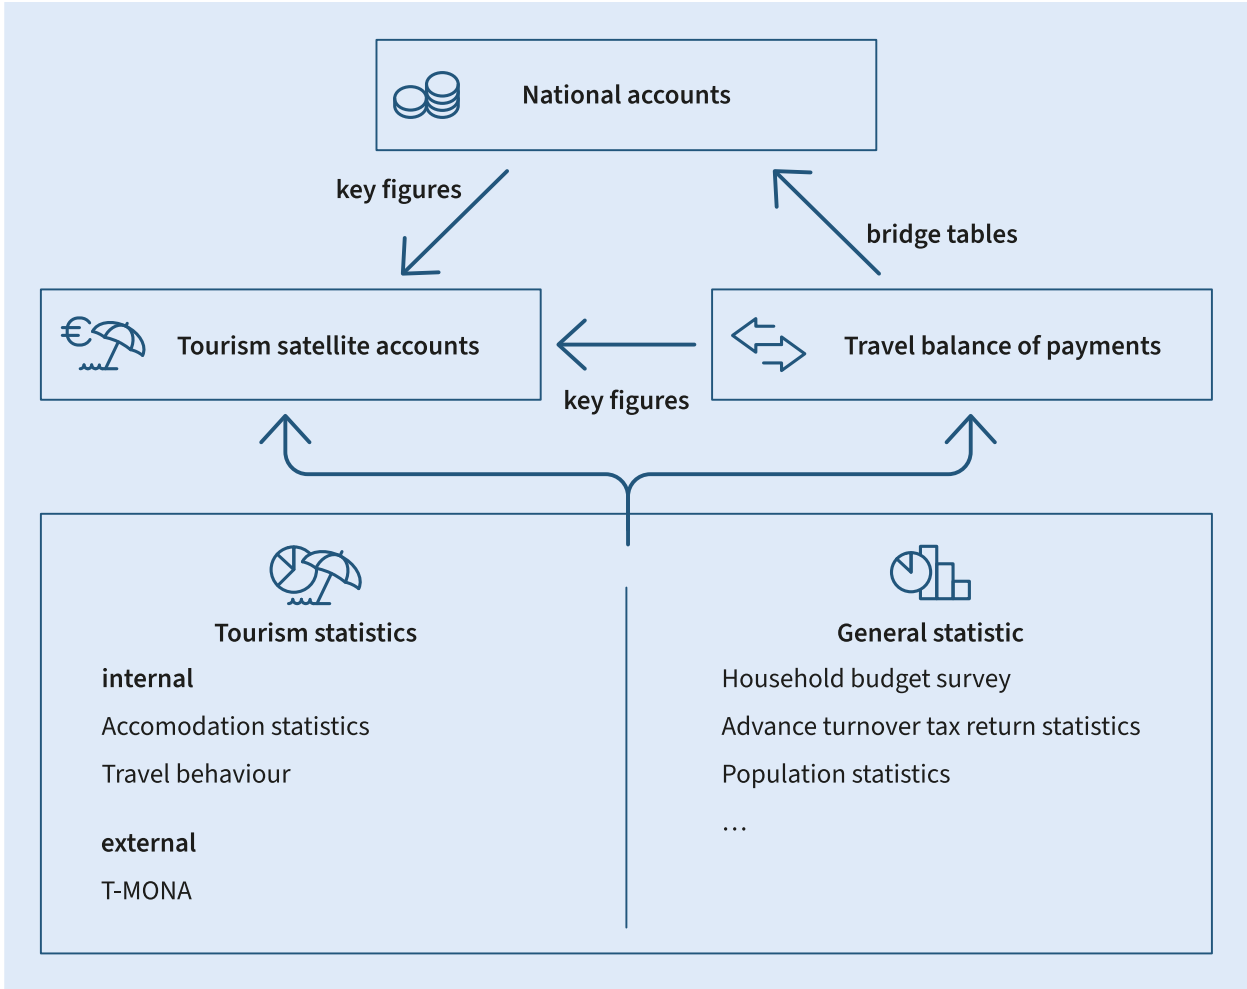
National accounts

key figures

bridge tables

Tourism satellite accounts

key figures

Travel balance of payments

Tourism statistics

internal

Accomodation statistics

Travel behaviour

external

T-MONA

General statistic

Household budget survey

Advance turnover tax return statistics

Population statistics

...